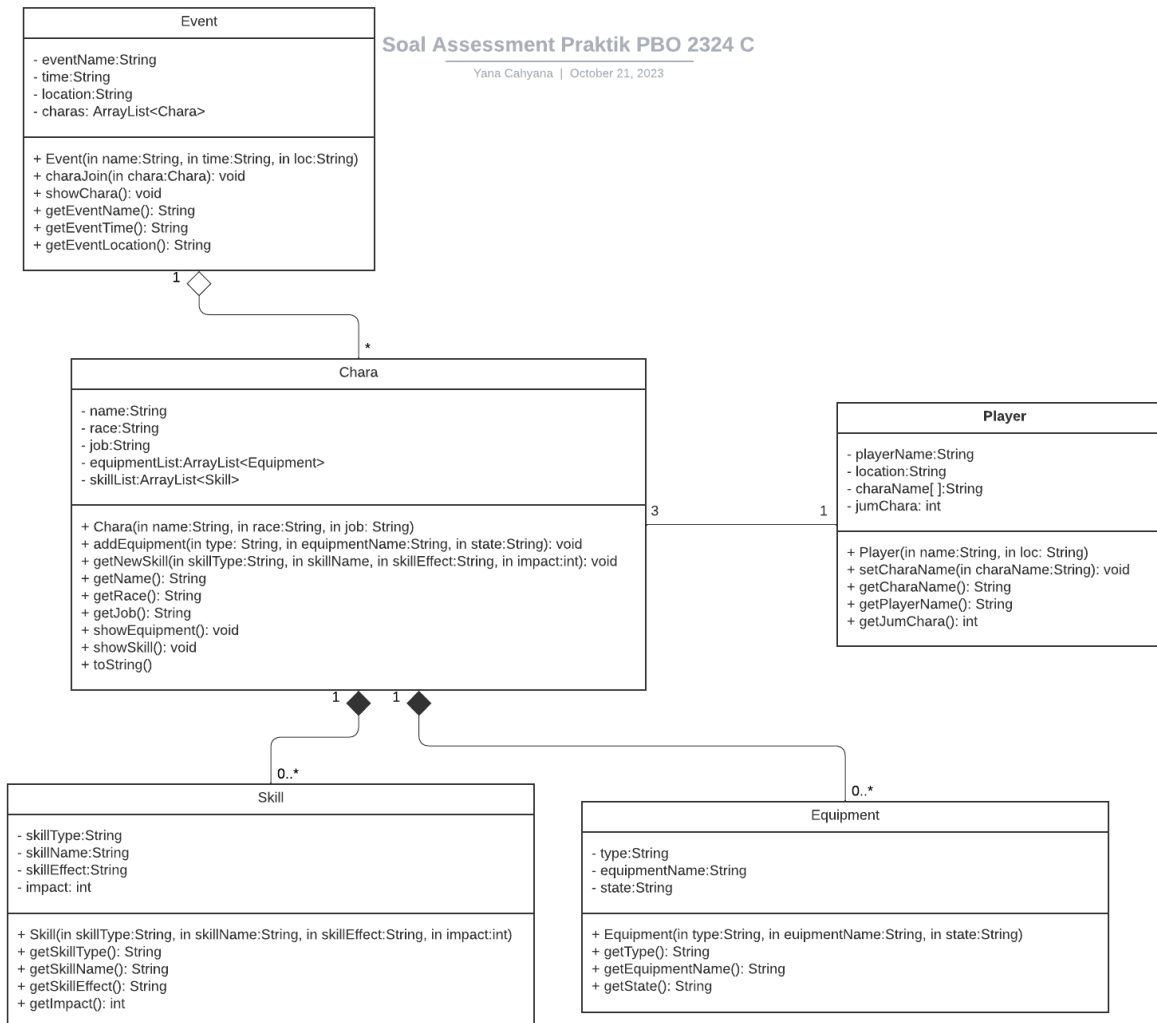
Soal Assessment Praktik PBO 2324 C

Yana Cahyana | October 21, 2023

Event

- eventName:String
- time:String
- location:String
- charas: ArrayList<Chara>

+ Event(in name:String, in time:String, in loc:String)
+ charaJoin(in chara:Chara): void
+ showChara(): void
+ getEventName(): String
+ getEventTime(): String
+ getEventLocation(): String

1

*

Chara

- name:String
- race:String
- job:String
- equipmentList:ArrayList<Equipment>
- skillList:ArrayList<Skill>

+ Chara(in name:String, in race:String, in job: String)
+ addEquipment(in type: String, in equipmentName:String, in state:String): void
+ getNewSkill(in skillType:String, in skillName, in skillEffect:String, in impact:int): void
+ getName(): String
+ getRace(): String
+ getJob(): String
+ showEquipment(): void
+ showSkill(): void
+ toString()

3

1

Player

- playerName:String
- location:String
- charaName[ ]:String
- jumChara: int

+ Player(in name:String, in loc: String)
+ setCharaName(in charaName:String): void
+ getCharaName(): String
+ getPlayerName(): String
+ getJumChara(): int

1

1

0..*

0..*

Skill

- skillType:String
- skillName:String
- skillEffect:String
- impact: int

+ Skill(in skillType:String, in skillName:String, in skillEffect:String, in impact:int)
+ getSkillType(): String
+ getSkillName(): String
+ getSkillEffect(): String
+ getImpact(): int

Equipment

- type:String
- equipmentName:String
- state:String

+ Equipment(in type:String, in euipmentName:String, in state:String)
+ getType(): String
+ getEquipmentName(): String
+ getState(): String